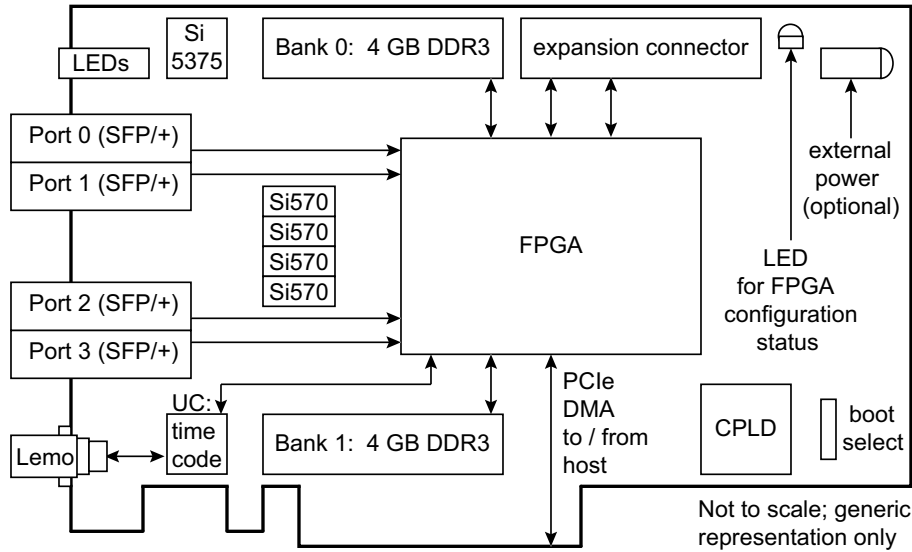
LEDs

Si 5375

Bank 0: 4 GB DDR3

expansion connector

Port 0 (SFP/+)

Port 1 (SFP/+)

external power (optional)

Si570
Si570
Si570
Si570

FPGA

LED for FPGA configuration status

Port 2 (SFP/+)

Port 3 (SFP/+)

UC: time code

Lemo

Bank 1: 4 GB DDR3

PCIe DMA to / from host

CPLD

boot select

Not to scale; generic representation only